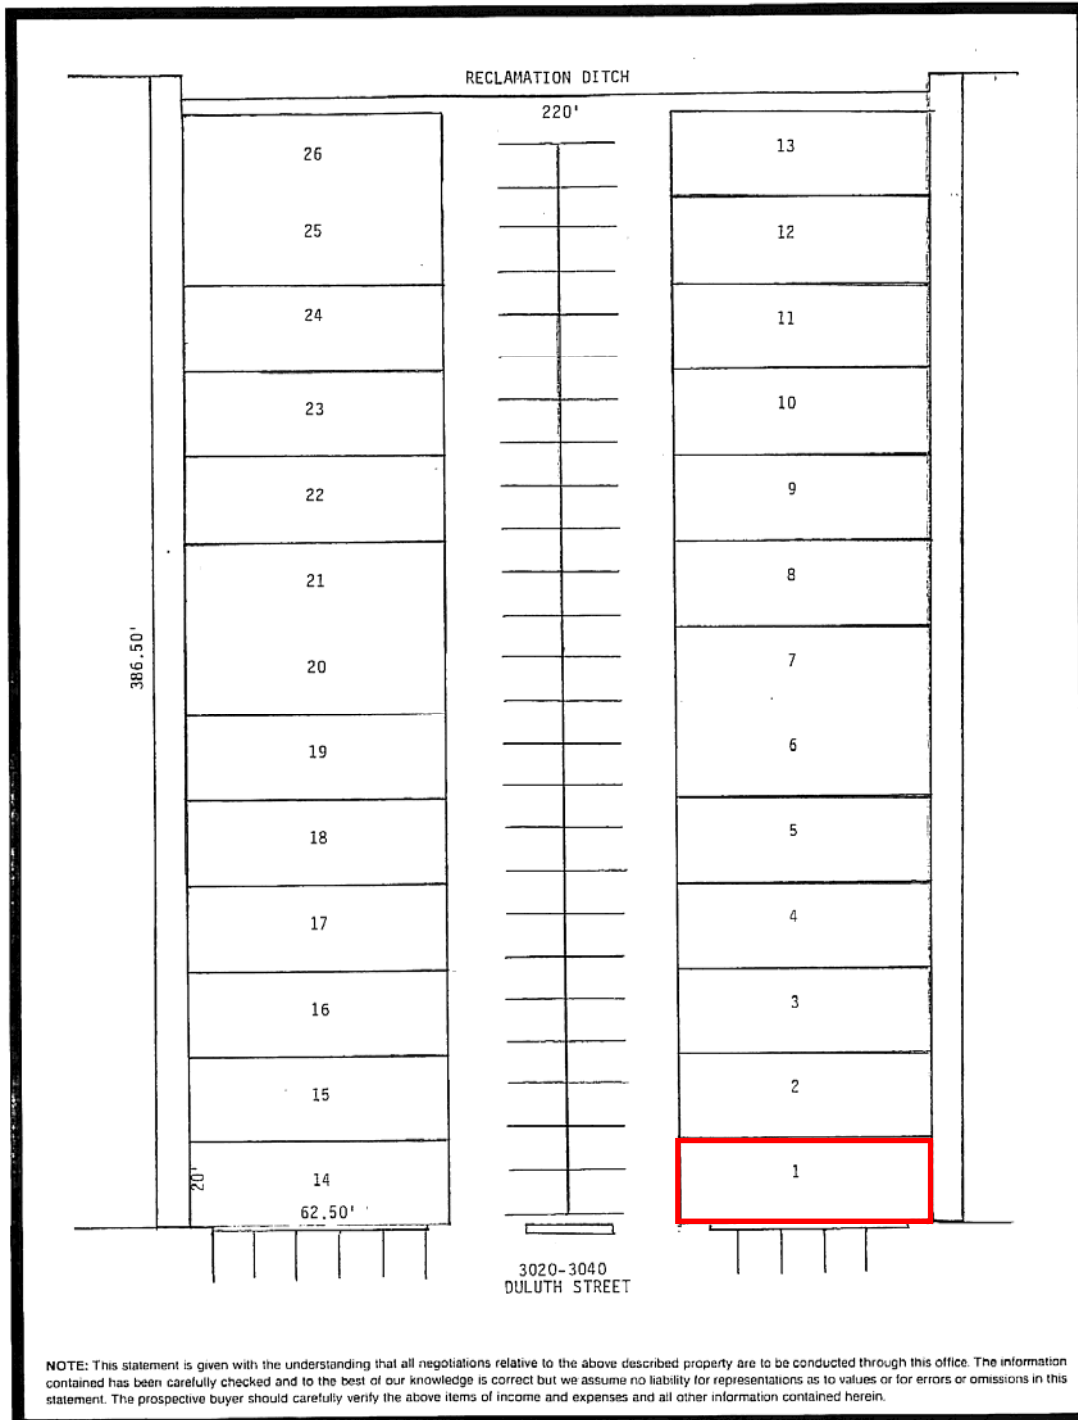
RECLAMATION DITCH

220'

26

25

24

23

22

21

20

19

18

17

16

15

14

20'

62.50'

386.50'

13

12

11

10

9

8

7

6

5

4

3

2

1

3020-3040
DULUTH STREET

NOTE: This statement is given with the understanding that all negotiations relative to the above described property are to be conducted through this office. The information contained has been carefully checked and to the best of our knowledge is correct but we assume no liability for representations as to values or for errors or omissions in this statement. The prospective buyer should carefully verify the above items of income and expenses and all other information contained herein.